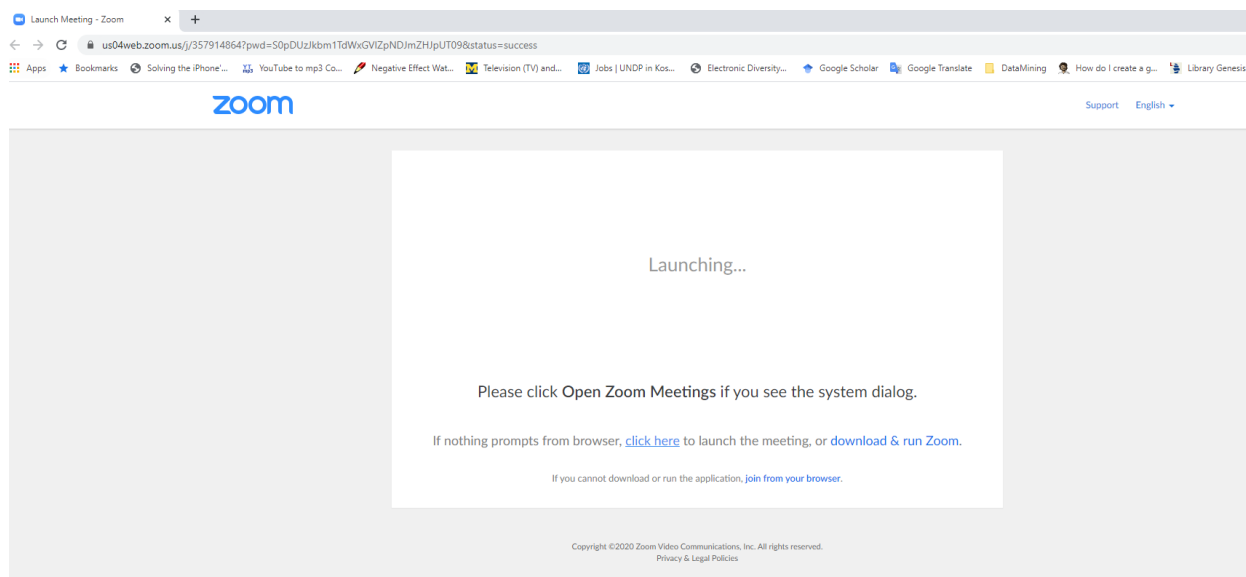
Launch Meeting - Zoom × +

us04web.zoom.us/j/357914864?pwd=S0pDUzJkbm1TdWxGVlZpNDJmZHJpUT09&status=success

Apps Bookmarks Solving the iPhone'... YouTube to mp3 Co... Negative Effect Wat... Television (TV) and... Jobs | UNDP in Kos... Electronic Diversity... Google Scholar Google Translate DataMining How do I create a g... Library Genesis

zoom

Support English

Launching...

Please click Open Zoom Meetings if you see the system dialog.

If nothing prompts from browser, click here to launch the meeting, or download & run Zoom.

If you cannot download or run the application, join from your browser.

Copyright ©2020 Zoom Video Communications, Inc. All rights reserved.
Privacy & Legal Policies